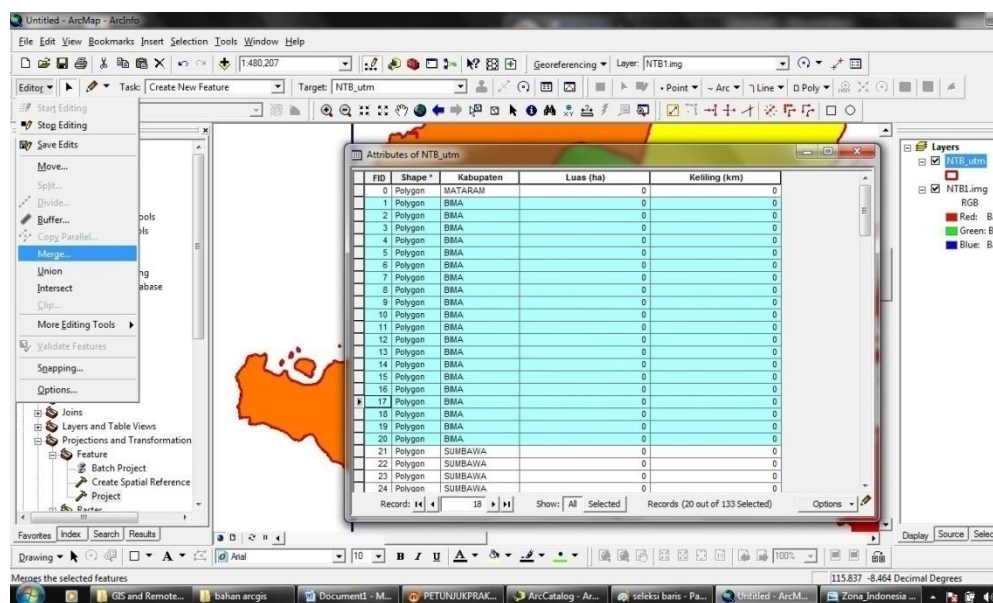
Untitled - ArcMap - ArcInfo

File Edit View Bookmarks Insert Selection Tools Window Help

1:480.207

Georeferencing ▾ Layer: NTB1.img

Editor ▾ Task: Create New Feature Target: NTB_utm

• Point ▾ ~ Arc ▾ Line ▾ Poly ▾

Start Editing
Stop Editing
Save Edits
Move...
Split...
Divide...
Buffer...
Copy Parallel...
Merge...
Union
Intersect
Clip...
More Editing Tools ▸
Validate Features
Snapping...
Options...

ools
ls
ng
abase

Joins
Layers and Table Views
Projections and Transformation
Feature
Batch Project
Create Spatial Reference
Project
Raster

Favorites Index Search Results

Attributes of NTB_utm

| FID | Shape * | Kabupaten | Luas (ha) | Keliling (km) |
|---|---|---|---|---|
| 0 | Polygon | MATARAM | 0 | 0 |
| 1 | Polygon | BIMA | 0 | 0 |
| 2 | Polygon | BIMA | 0 | 0 |
| 3 | Polygon | BIMA | 0 | 0 |
| 4 | Polygon | BIMA | 0 | 0 |
| 5 | Polygon | BIMA | 0 | 0 |
| 6 | Polygon | BIMA | 0 | 0 |
| 7 | Polygon | BIMA | 0 | 0 |
| 8 | Polygon | BIMA | 0 | 0 |
| 9 | Polygon | BIMA | 0 | 0 |
| 10 | Polygon | BIMA | 0 | 0 |
| 11 | Polygon | BIMA | 0 | 0 |
| 12 | Polygon | BIMA | 0 | 0 |
| 13 | Polygon | BIMA | 0 | 0 |
| 14 | Polygon | BIMA | 0 | 0 |
| 15 | Polygon | BIMA | 0 | 0 |
| 16 | Polygon | BIMA | 0 | 0 |
| 17 | Polygon | BIMA | 0 | 0 |
| 18 | Polygon | BIMA | 0 | 0 |
| 19 | Polygon | BIMA | 0 | 0 |
| 20 | Polygon | BIMA | 0 | 0 |
| 21 | Polygon | SUMBAWA | 0 | 0 |
| 22 | Polygon | SUMBAWA | 0 | 0 |
| 23 | Polygon | SUMBAWA | 0 | 0 |
| 24 | Polygon | SUMBAWA | 0 | 0 |

Record: 18 Show: All Selected Records (20 out of 133 Selected) Options ▾

Layers
NTB_utm
NTB1.img
RGB
Red: B
Green: B
Blue: B

Display Source Selec

Drawing ▾ A ▾ Arial 10 B I U A ▾ 100%

Merges the selected features

115.837 -8.464 Decimal Degrees

GIS and Remote... bahan arcgis Document1 - M... PETUNJUKPRAK... ArcCatalog - Ar... seleksi baris - Pa... Untitled - ArcM... Zona_Indonesia ...